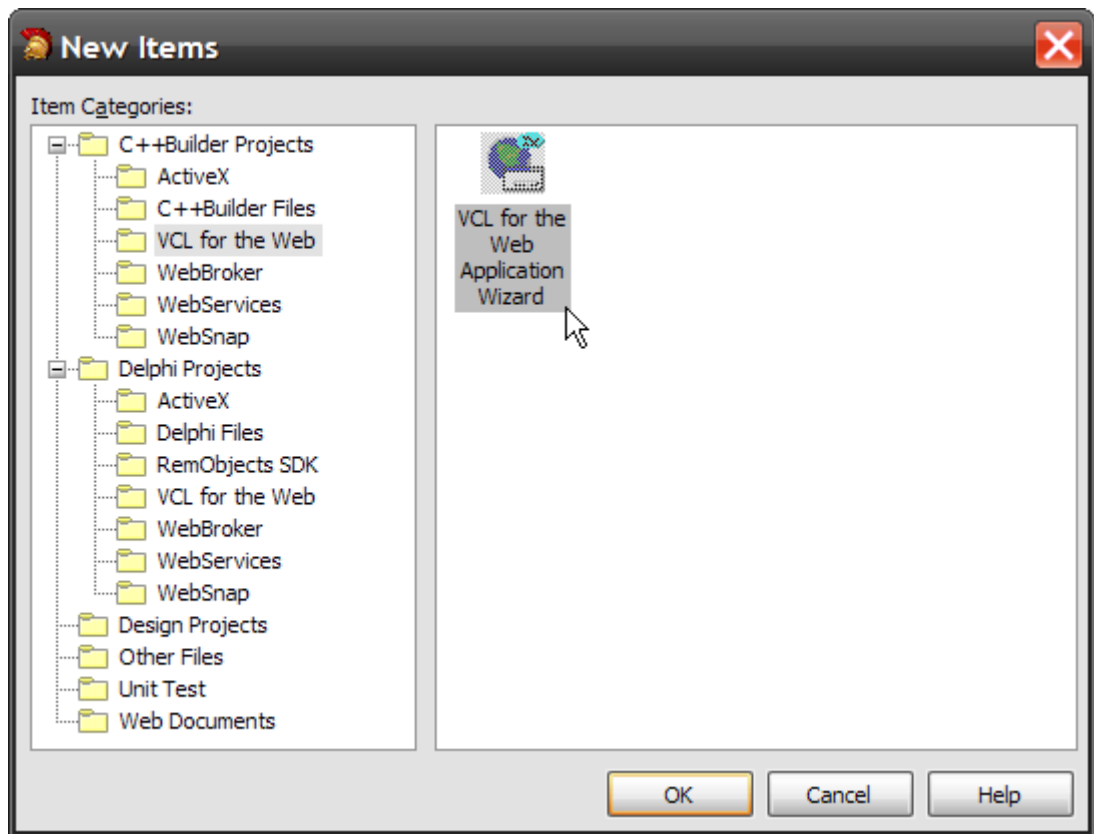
New Items

Item Categories:

C++Builder Projects
ActiveX
C++Builder Files
VCL for the Web
WebBroker
WebServices
WebSnap
Delphi Projects
ActiveX
Delphi Files
RemObjects SDK
VCL for the Web
WebBroker
WebServices
WebSnap
Design Projects
Other Files
Unit Test
Web Documents

VCL for the Web Application Wizard

OK
Cancel
Help